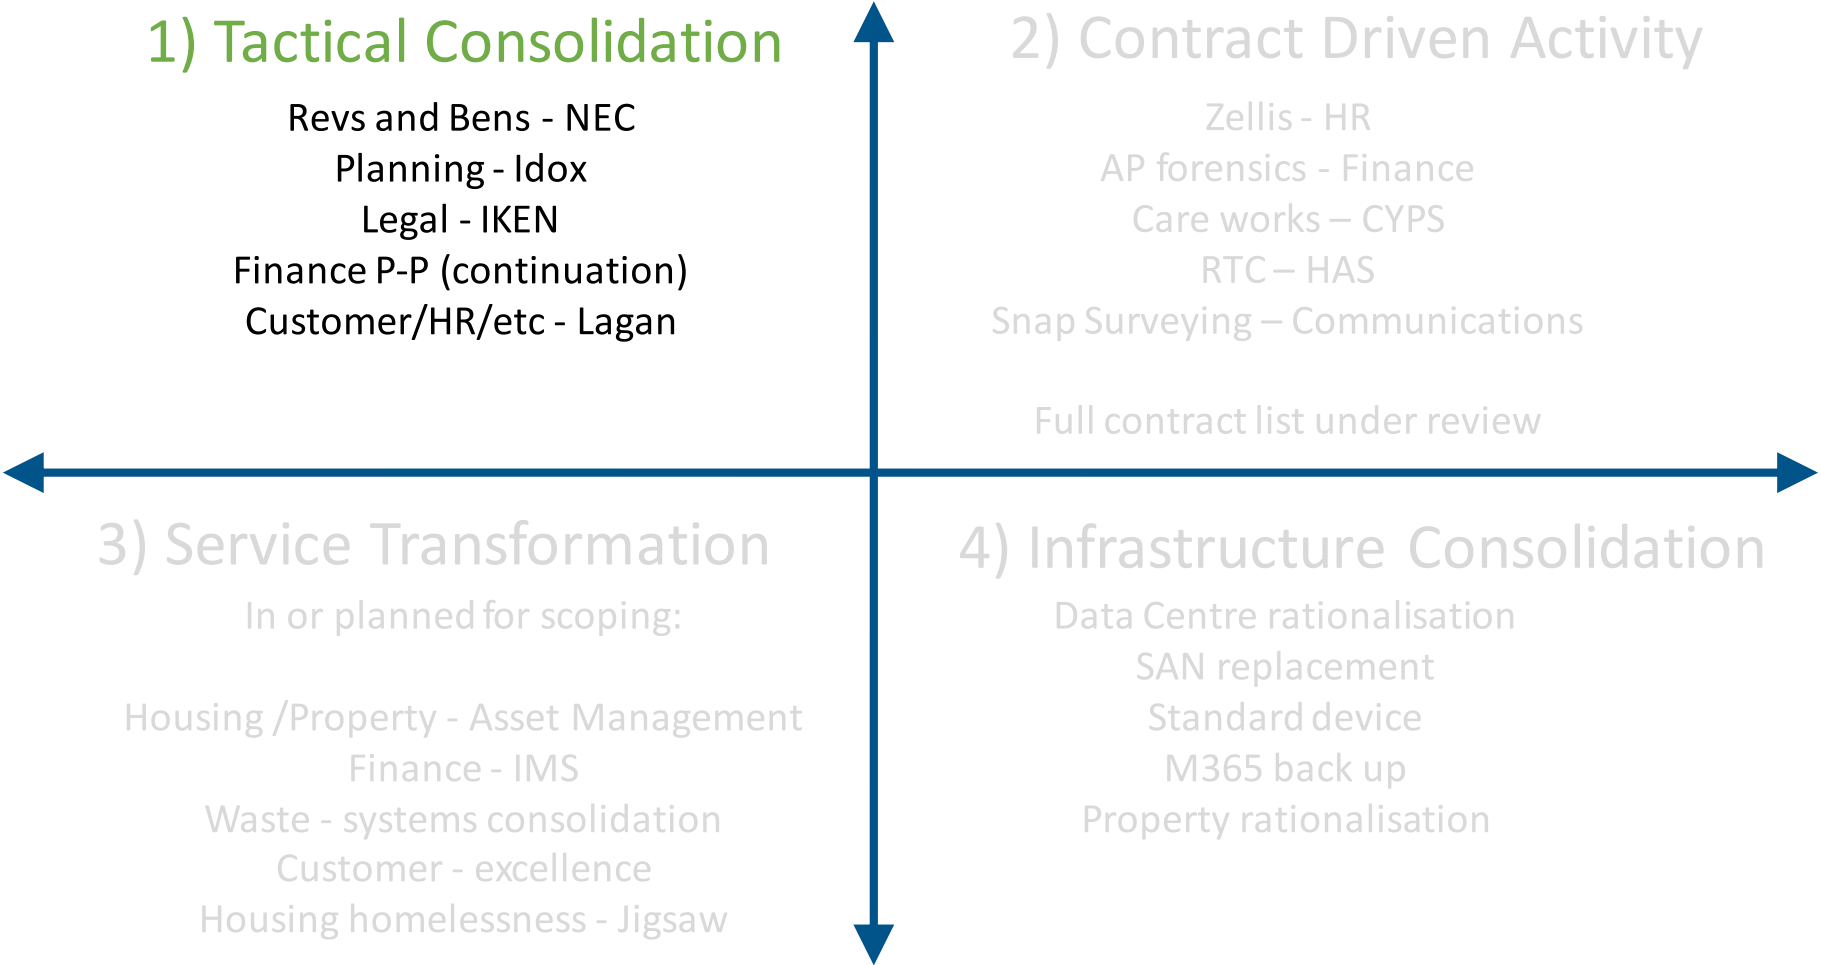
1) Tactical Consolidation

Revs and Bens - NEC
Planning - Idox
Legal - IKEN
Finance P-P (continuation)
Customer/HR/etc - Lagan

2) Contract Driven Activity

Zellis - HR
AP forensics - Finance
Care works – CYPS
RTC – HAS
Snap Surveying – Communications

Full contract list under review

3) Service Transformation

In or planned for scoping:

Housing /Property - Asset Management
Finance - IMS
Waste - systems consolidation
Customer - excellence
Housing homelessness - Jigsaw

4) Infrastructure Consolidation

Data Centre rationalisation
SAN replacement
Standard device
M365 back up
Property rationalisation